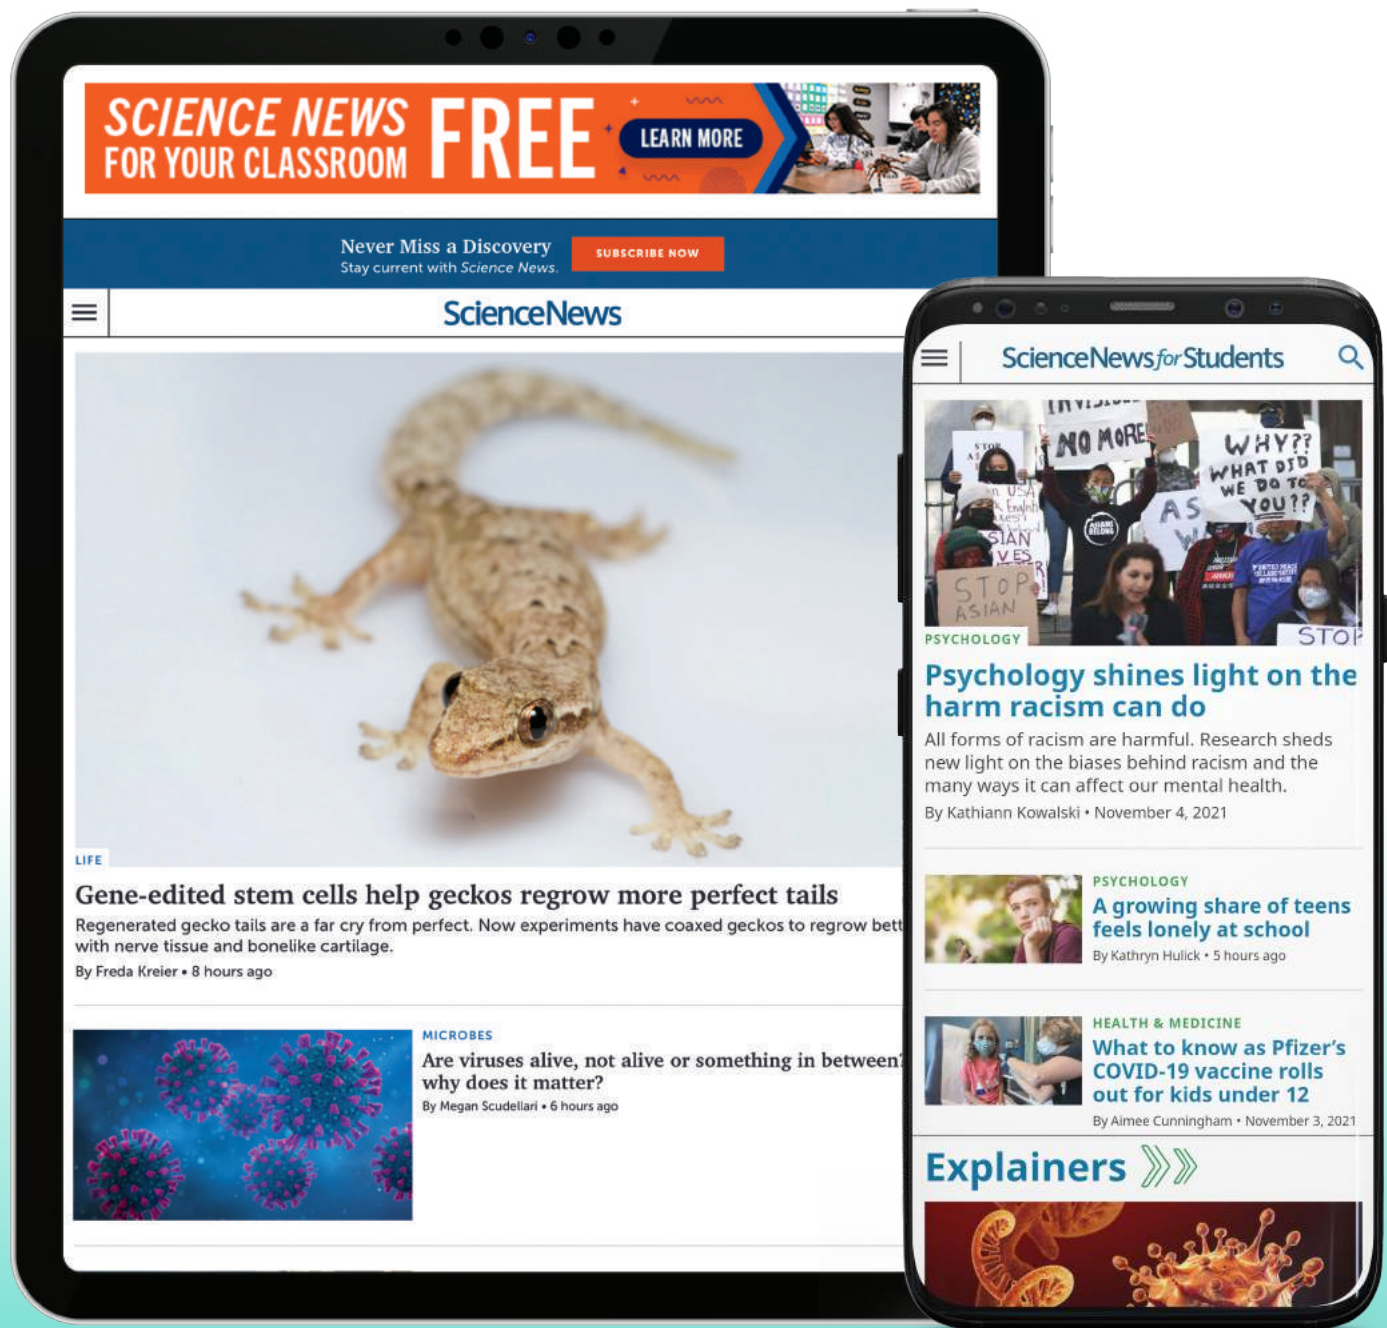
SCIENCE NEWS FOR YOUR CLASSROOM FREE
LEARN MORE

Never Miss a Discovery
Stay current with Science News.
SUBSCRIBE NOW

ScienceNews

LIFE
Gene-edited stem cells help geckos regrow more perfect tails
Regenerated gecko tails are a far cry from perfect. Now experiments have coaxed geckos to regrow bett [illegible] with nerve tissue and bonelike cartilage.
By Freda Kreier • 8 hours ago

MICROBES
Are viruses alive, not alive or something in between? why does it matter?
By Megan Scudellari • 6 hours ago

ScienceNews for Students

NO MORE
WHY?? WHAT DID WE DO TO YOU??
STOP ASIAN
STOP

PSYCHOLOGY
Psychology shines light on the harm racism can do
All forms of racism are harmful. Research sheds new light on the biases behind racism and the many ways it can affect our mental health.
By Kathiann Kowalski • November 4, 2021

PSYCHOLOGY
A growing share of teens feels lonely at school
By Kathryn Hulick • 5 hours ago

HEALTH & MEDICINE
What to know as Pfizer's COVID-19 vaccine rolls out for kids under 12
By Aimee Cunningham • November 3, 2021

Explainers